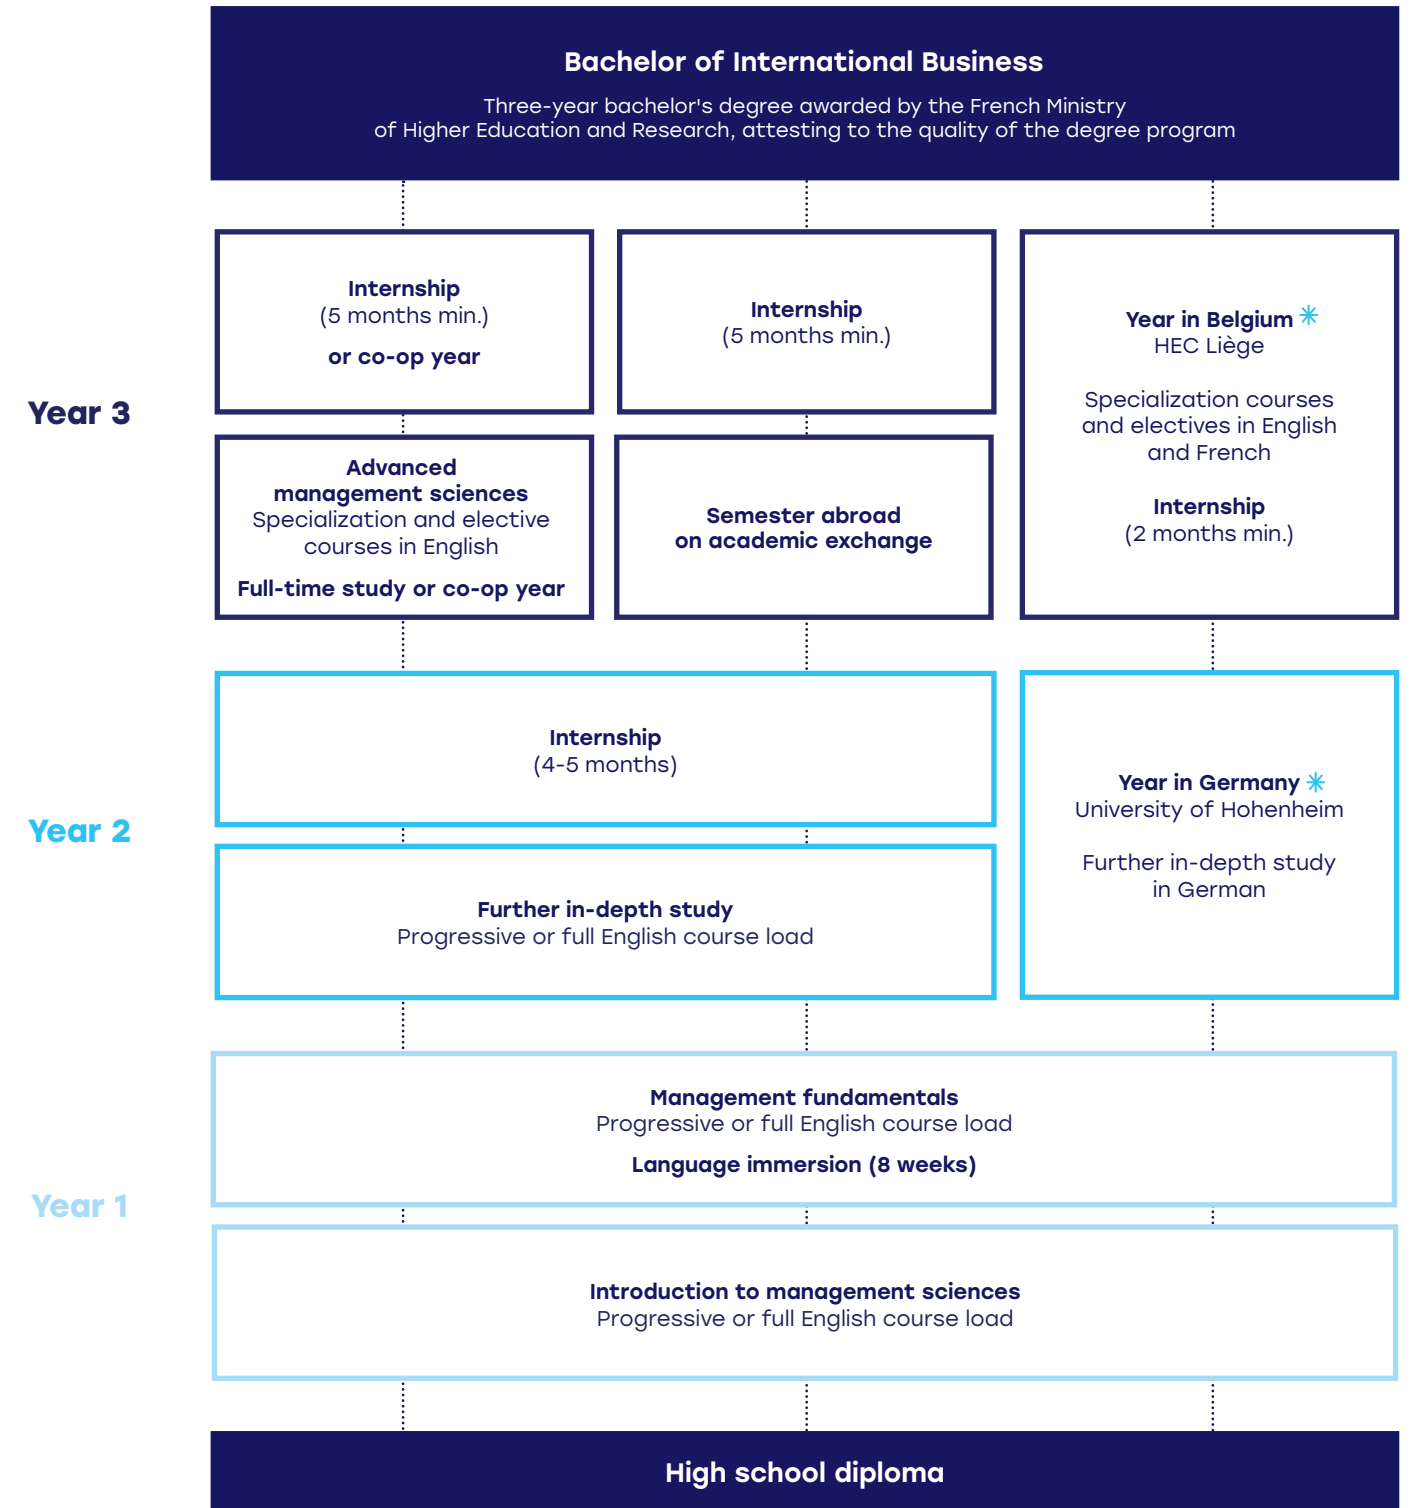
Bachelor of International Business

Three-year bachelor's degree awarded by the French Ministry of Higher Education and Research, attesting to the quality of the degree program

Year 3

Internship
(5 months min.)

or co-op year

Advanced management sciences
Specialization and elective courses in English

Full-time study or co-op year

Internship
(5 months min.)

Semester abroad on academic exchange

Year in Belgium ✳
HEC Liège

Specialization courses and electives in English and French

Internship
(2 months min.)

Year 2

Internship
(4-5 months)

Further in-depth study
Progressive or full English course load

Year in Germany ✳
University of Hohenheim

Further in-depth study in German

Year 1

Management fundamentals
Progressive or full English course load

Language immersion (8 weeks)

Introduction to management sciences
Progressive or full English course load

High school diploma